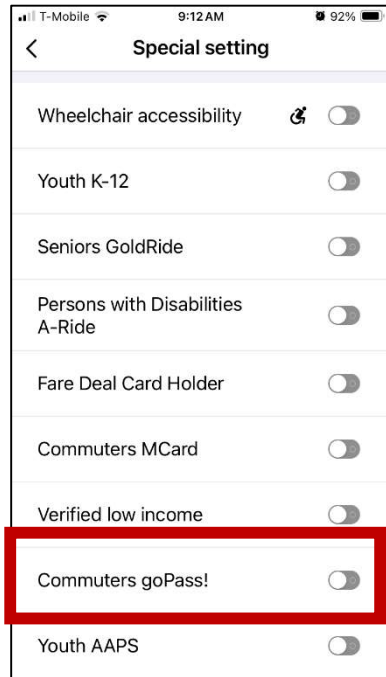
T-Mobile 9:12 AM 92%
<
Special setting

Wheelchair accessibility

Youth K-12

Seniors GoldRide

Persons with Disabilities A-Ride

Fare Deal Card Holder

Commuters MCard

Verified low income

Commuters goPass!

Youth AAPS